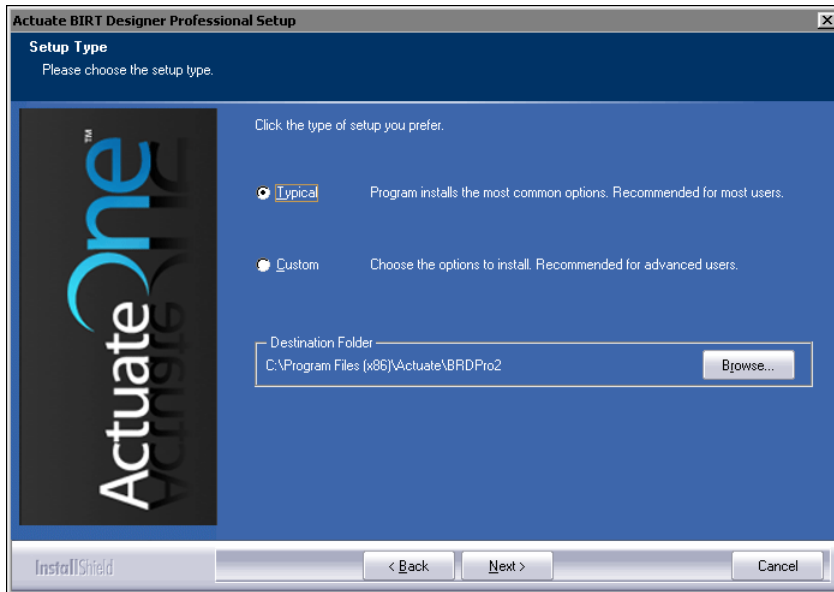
Actuate BIRT Designer Professional Setup
×

Setup Type
Please choose the setup type.

ActuateOne™

Click the type of setup you prefer.

Typical    Program installs the most common options. Recommended for most users.

Custom    Choose the options to install. Recommended for advanced users.

Destination Folder
C:\Program Files (x86)\Actuate\BRDPro2
Browse...

InstallShield
< Back
Next >
Cancel